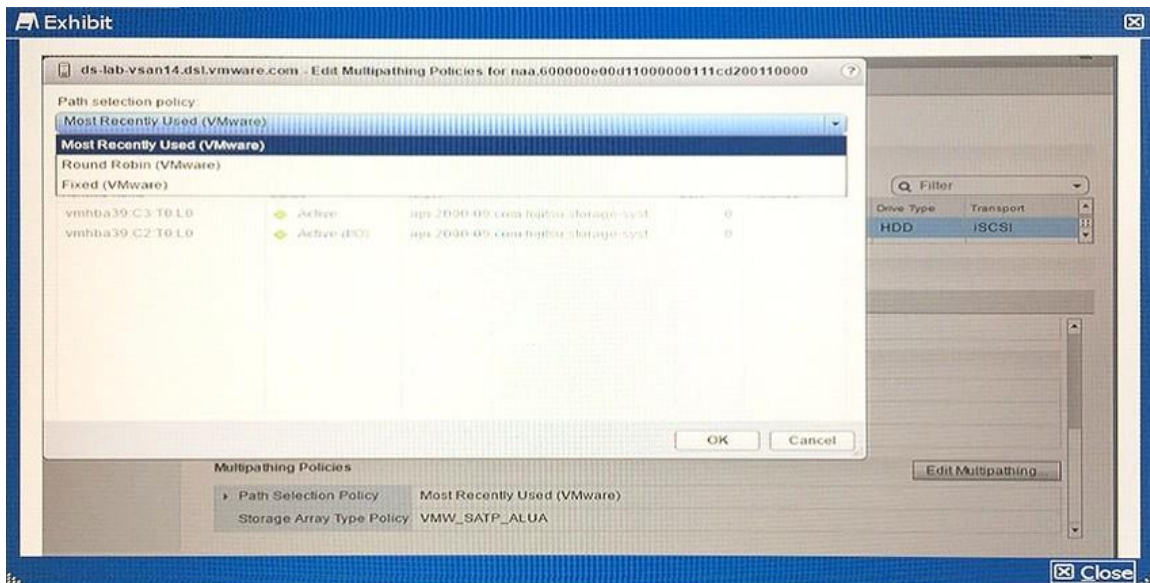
Exhibit

ds-lab-vsan14.dsl.vmware.com - Edit Multipathing Policies for naa.600000e00d11000000111cd200110000

Path selection policy

Most Recently Used (VMware)

Most Recently Used (VMware)

Round Robin (VMware)

Fixed (VMware)

vmhba39:C3:T0:L0 Active iqn.2000-09.com.fujitsu:storage-syst 0

vmhba39:C2:T0:L0 Active (I/O) iqn.2000-09.com.fujitsu:storage-syst 0

Filter

| Drive Type | Transport |
|---|---|
| HDD | iSCSI |

OK Cancel

Multipathing Policies

Edit Multipathing...

Path Selection Policy Most Recently Used (VMware)

Storage Array Type Policy VMW_SATP_ALUA

Close